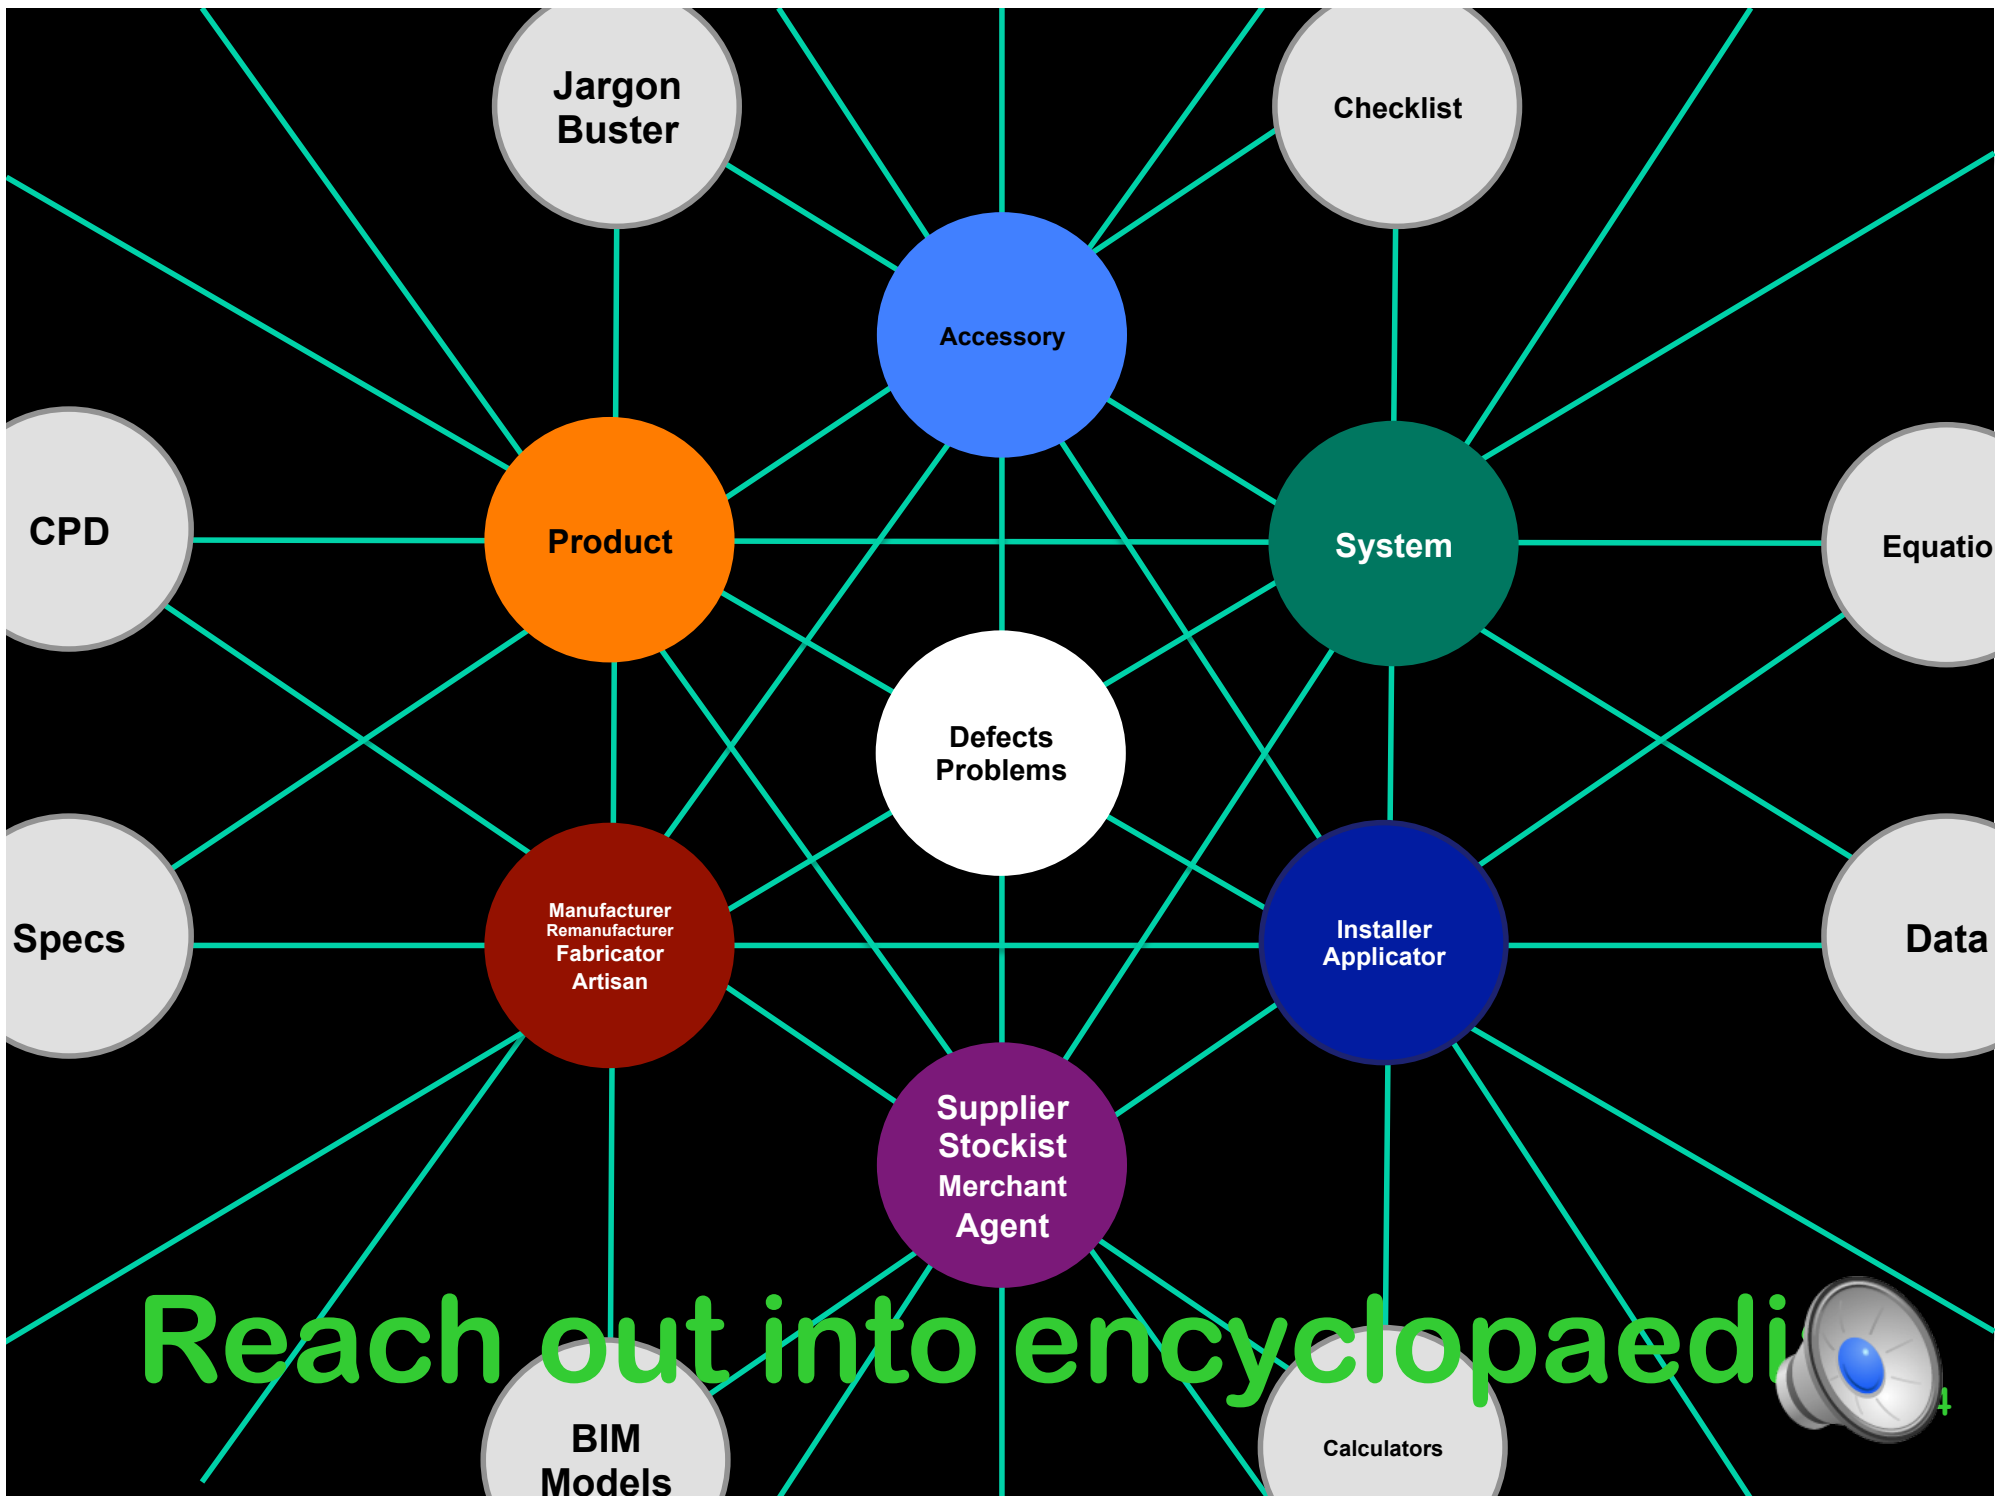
Jargon Buster

Checklist

Accessory

CPD

Product

System

Equatio

Defects Problems

Specs

Manufacturer
Remanufacturer
Fabricator
Artisan

Installer Applicator

Data

Supplier
Stockist
Merchant
Agent

Reach out into encyclopaedi

BIM Models

Calculators